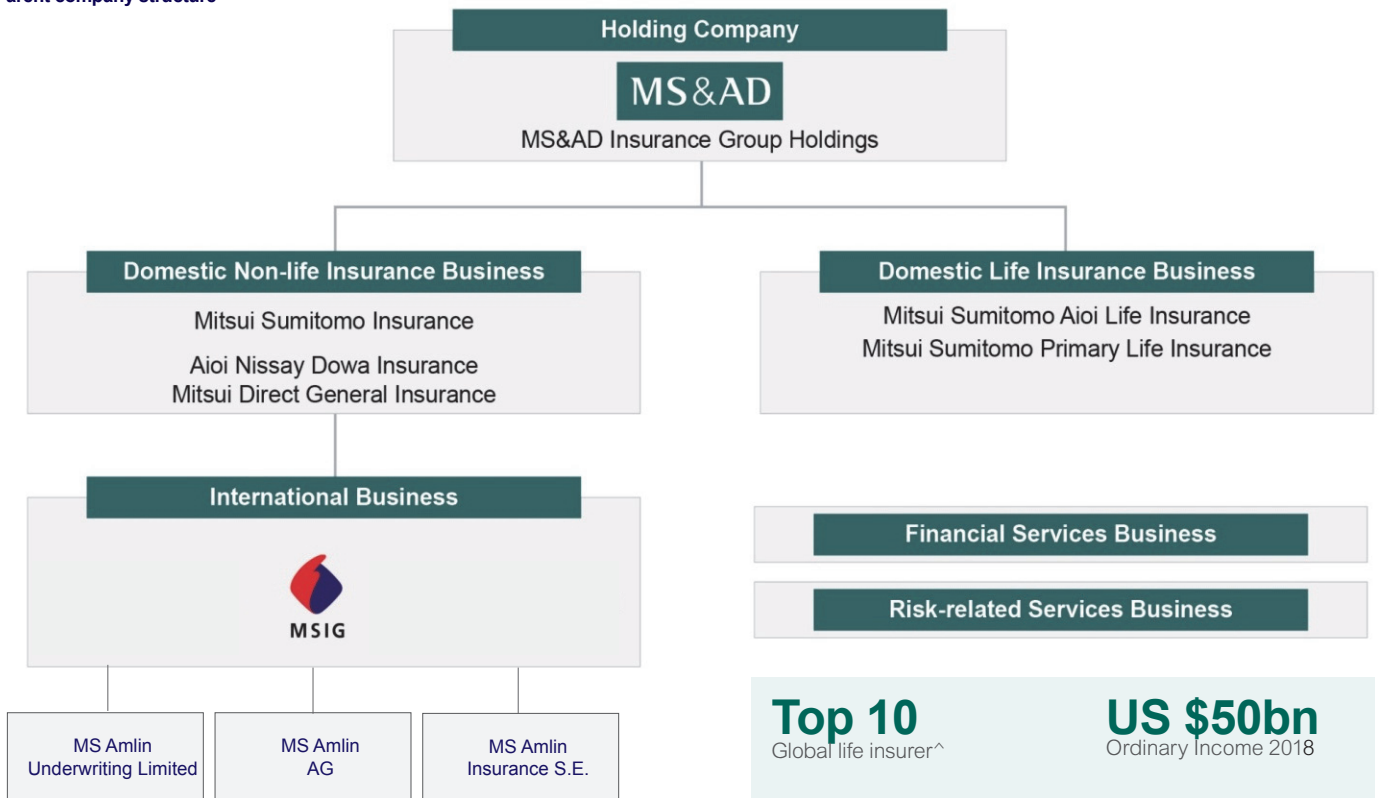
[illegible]arent company structure

Holding Company

MS&AD

MS&AD Insurance Group Holdings

Domestic Non-life Insurance Business

Mitsui Sumitomo Insurance

Aioi Nissay Dowa Insurance
Mitsui Direct General Insurance

Domestic Life Insurance Business

Mitsui Sumitomo Aioi Life Insurance
Mitsui Sumitomo Primary Life Insurance

International Business

MSIG

Financial Services Business

Risk-related Services Business

MS Amlin Underwriting Limited

MS Amlin AG

MS Amlin Insurance S.E.

Top 10
Global life insurer^

US $50bn
Ordinary Income 2018